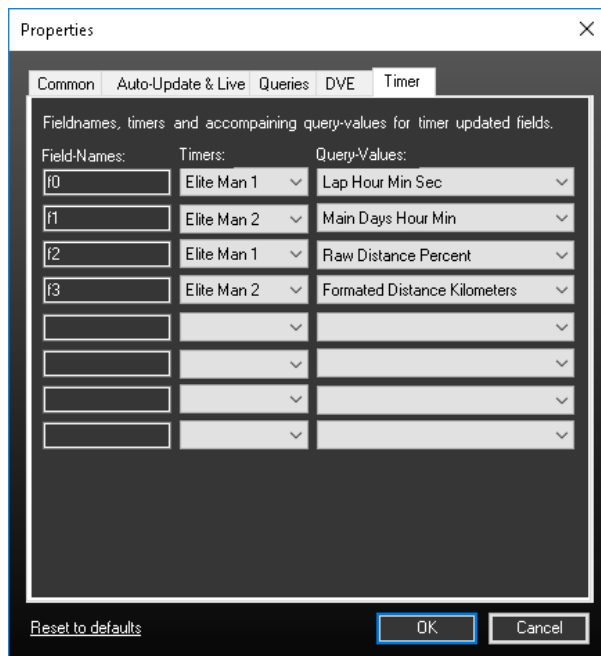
Properties

Common | Auto-Update & Live | Queries | DVE | Timer

Fieldnames, timers and accompaining query-values for timer updated fields.

| Field-Names: | Timers: | Query-Values: |
|---|---|---|
| f0 | Elite Man 1 | Lap Hour Min Sec |
| f1 | Elite Man 2 | Main Days Hour Min |
| f2 | Elite Man 1 | Raw Distance Percent |
| f3 | Elite Man 2 | Formated Distance Kilometers |

Reset to defaults

OK

Cancel